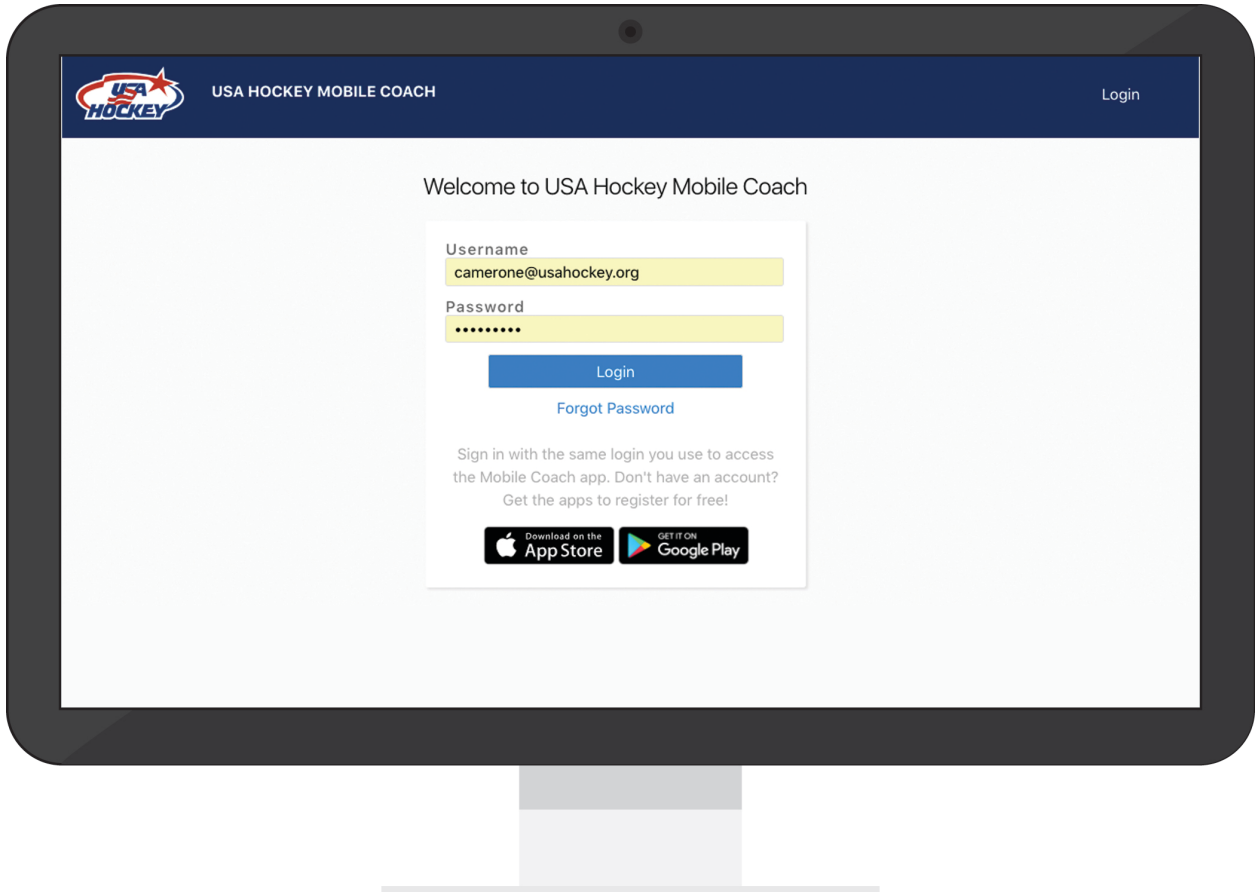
USA HOCKEY

USA HOCKEY MOBILE COACH

Login

Welcome to USA Hockey Mobile Coach

Username

camerone@usahockey.org

Password

•••••••••

Login

Forgot Password

Sign in with the same login you use to access the Mobile Coach app. Don't have an account? Get the apps to register for free!

Download on the App Store

GET IT ON Google Play